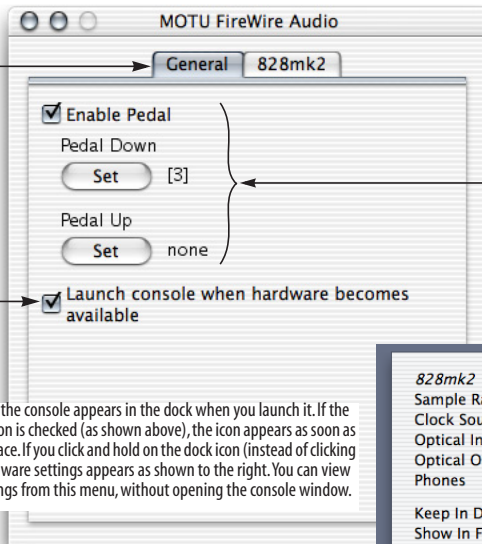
MOTU FireWire Audio

General | 828mk2

Enable Pedal

Pedal Down

Set [3]

Pedal Up

Set none

Launch console when hardware becomes available

the console appears in the dock when you launch it. If the on is checked (as shown above), the icon appears as soon as ace. If you click and hold on the dock icon (instead of clicking ware settings appears as shown to the right. You can view ngs from this menu, without opening the console window.

828mk2
Sample Ra
Clock Sou
Optical In
Optical O
Phones

Keep In D
Show In F